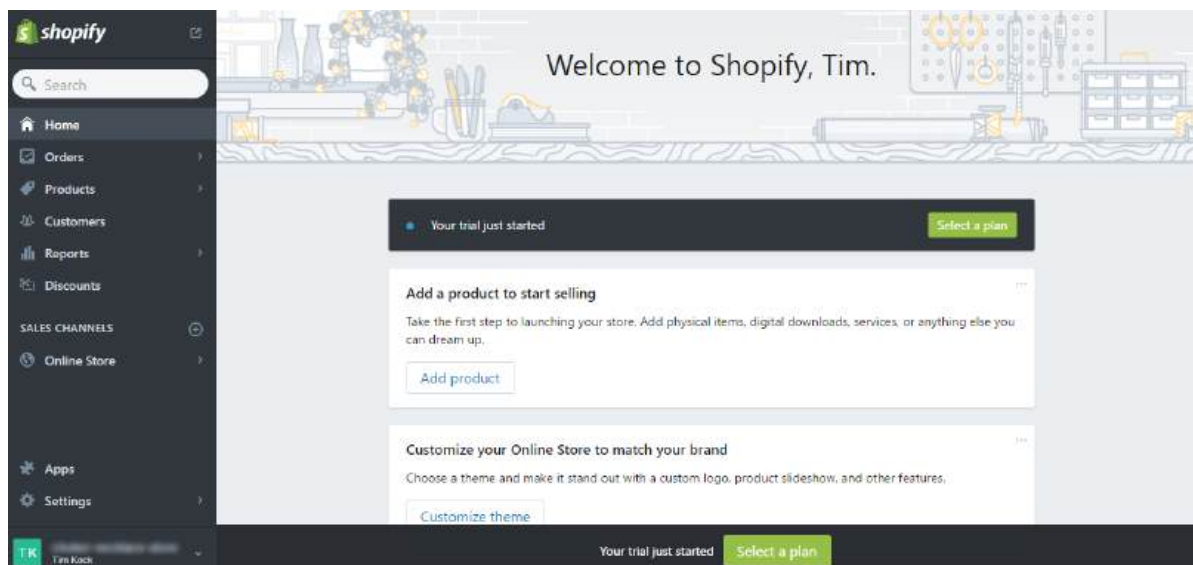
shopify

Search

Home
Orders
Products
Customers
Reports
Discounts

SALES CHANNELS
Online Store

Apps
Settings

TK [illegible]
Tim Kock

Welcome to Shopify, Tim.

Your trial just started
Select a plan

Add a product to start selling
Take the first step to launching your store. Add physical items, digital downloads, services, or anything else you can dream up.
Add product

Customize your Online Store to match your brand
Choose a theme and make it stand out with a custom logo, product slideshow, and other features.
Customize theme

Your trial just started
Select a plan